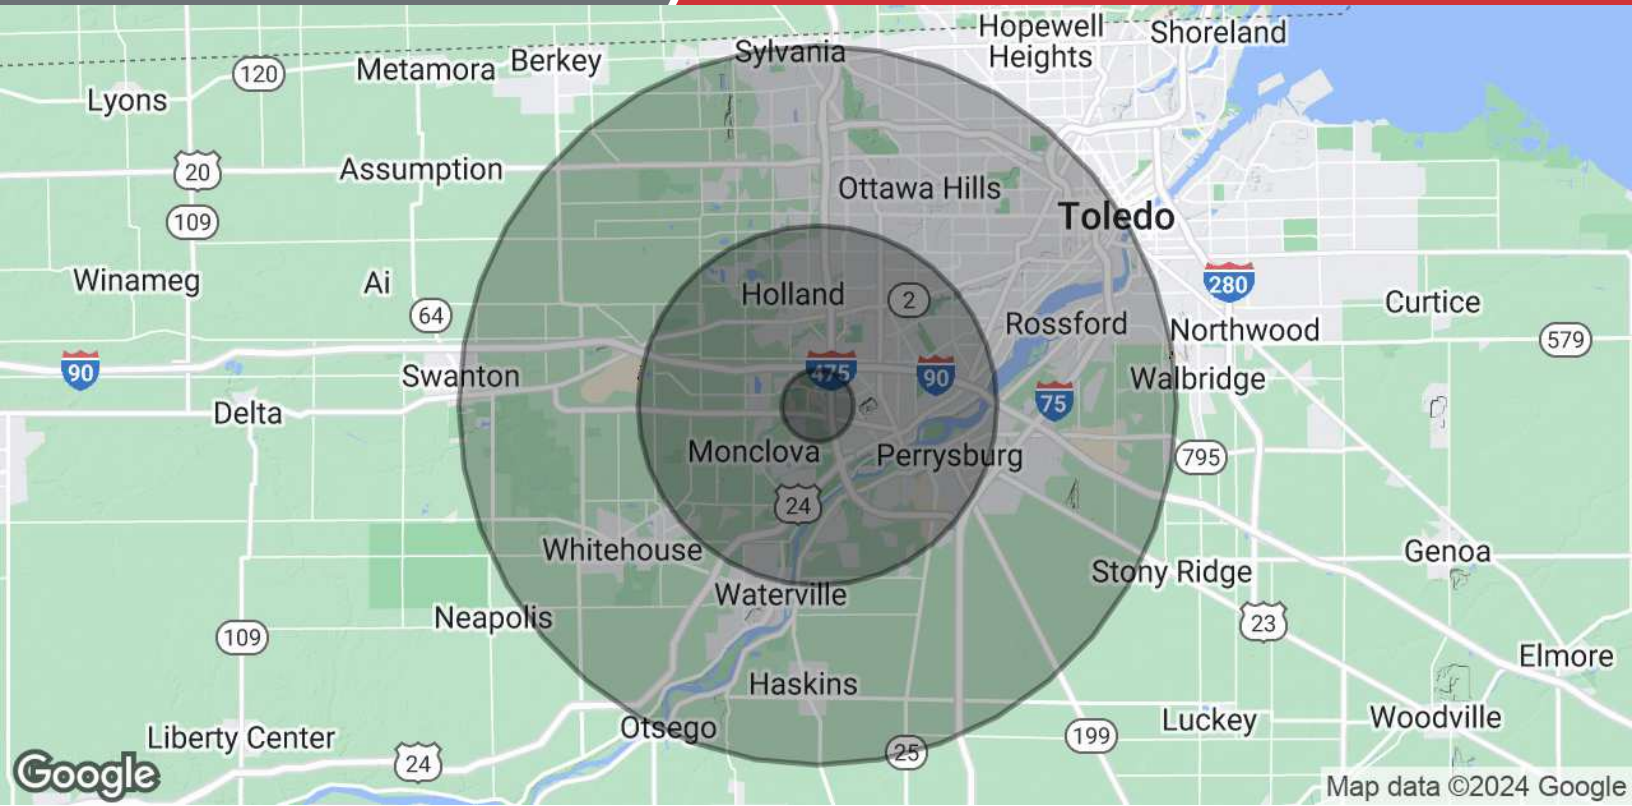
Sylvania
Hopewell Heights
Shoreland
Lyons
120
Metamora
Berkey
20
Assumption
109
Ottawa Hills
Toledo
Winameg
Ai
280
64
Holland
2
Curtice
Rossford
Northwood
579
90
Swanton
475
90
Walbridge
75
Delta
Monclova
Perrysburg
795
24
Whitehouse
Genoa
Stony Ridge
Waterville
Neapolis
23
109
Elmore
Haskins
Liberty Center
Otsego
Luckey
Woodville
199
24
25
Google
Map data ©2024 Google